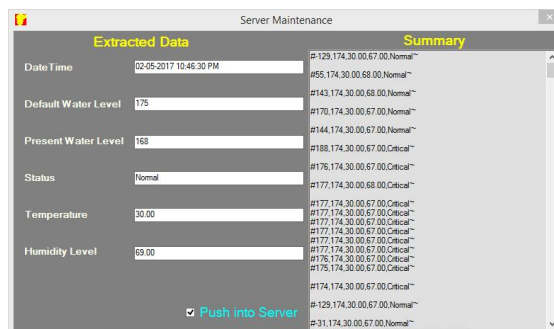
Server Maintenance

Extracted Data

DateTime 02-05-2017 10:46:30 PM

Default Water Level 175

Present Water Level 168

Status Normal

Temperature 30.00

Humidity Level 69.00

Push into Server

Summary

#-129,174,30.00,67.00,Normal~
#55,174,30.00,68.00,Normal~
#143,174,30.00,68.00,Normal~
#170,174,30.00,67.00,Normal~
#144,174,30.00,67.00,Normal~
#188,174,30.00,67.00,Critical~
#176,174,30.00,67.00,Critical~
#177,174,30.00,68.00,Critical~
#177,174,30.00,67.00,Critical~
#177,174,30.00,67.00,Critical~
#177,174,30.00,67.00,Critical~
#177,174,30.00,67.00,Critical~
#177,174,30.00,67.00,Critical~
#177,174,30.00,67.00,Critical~
#176,174,30.00,67.00,Critical~
#175,174,30.00,67.00,Critical~
#174,174,30.00,67.00,Critical~
#-129,174,30.00,67.00,Normal~
#-31,174,30.00,67.00,Normal~